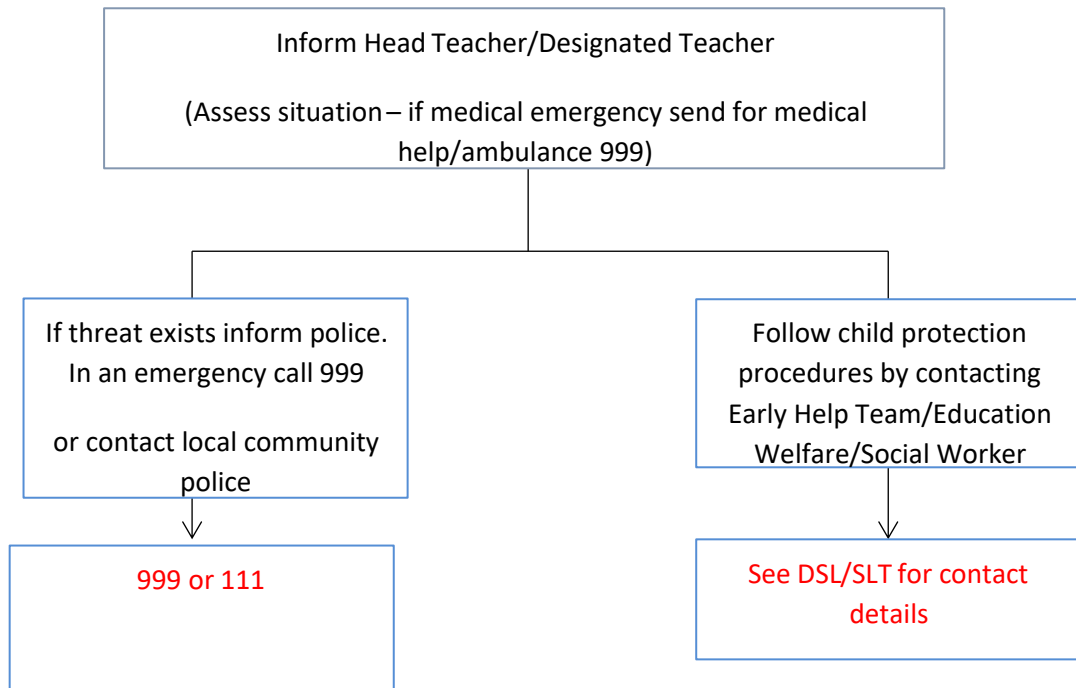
Inform Head Teacher/Designated Teacher

(Assess situation – if medical emergency send for medical help/ambulance 999)

If threat exists inform police. In an emergency call 999

or contact local community police

Follow child protection procedures by contacting Early Help Team/Education Welfare/Social Worker

999 or 111

See DSL/SLT for contact details